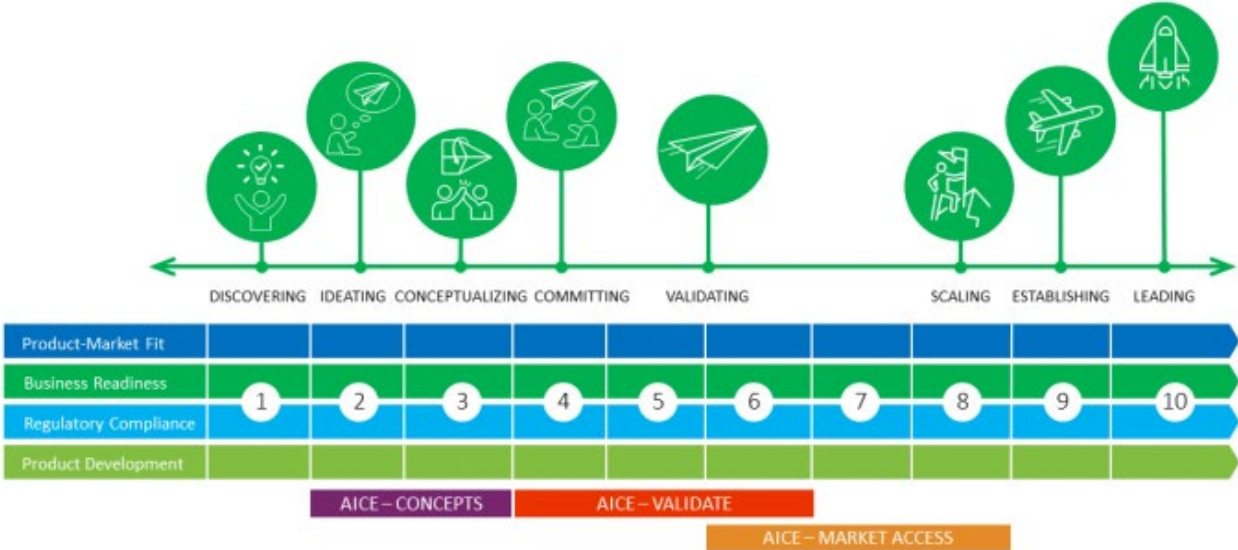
DISCOVERING IDEATING CONCEPTUALIZING COMMITTING VALIDATING SCALING ESTABLISHING LEADING

Product-Market Fit
Business Readiness
Regulatory Compliance
Product Development

1 2 3 4 5 6 7 8 9 10

AICE – CONCEPTS
AICE – VALIDATE
AICE – MARKET ACCESS